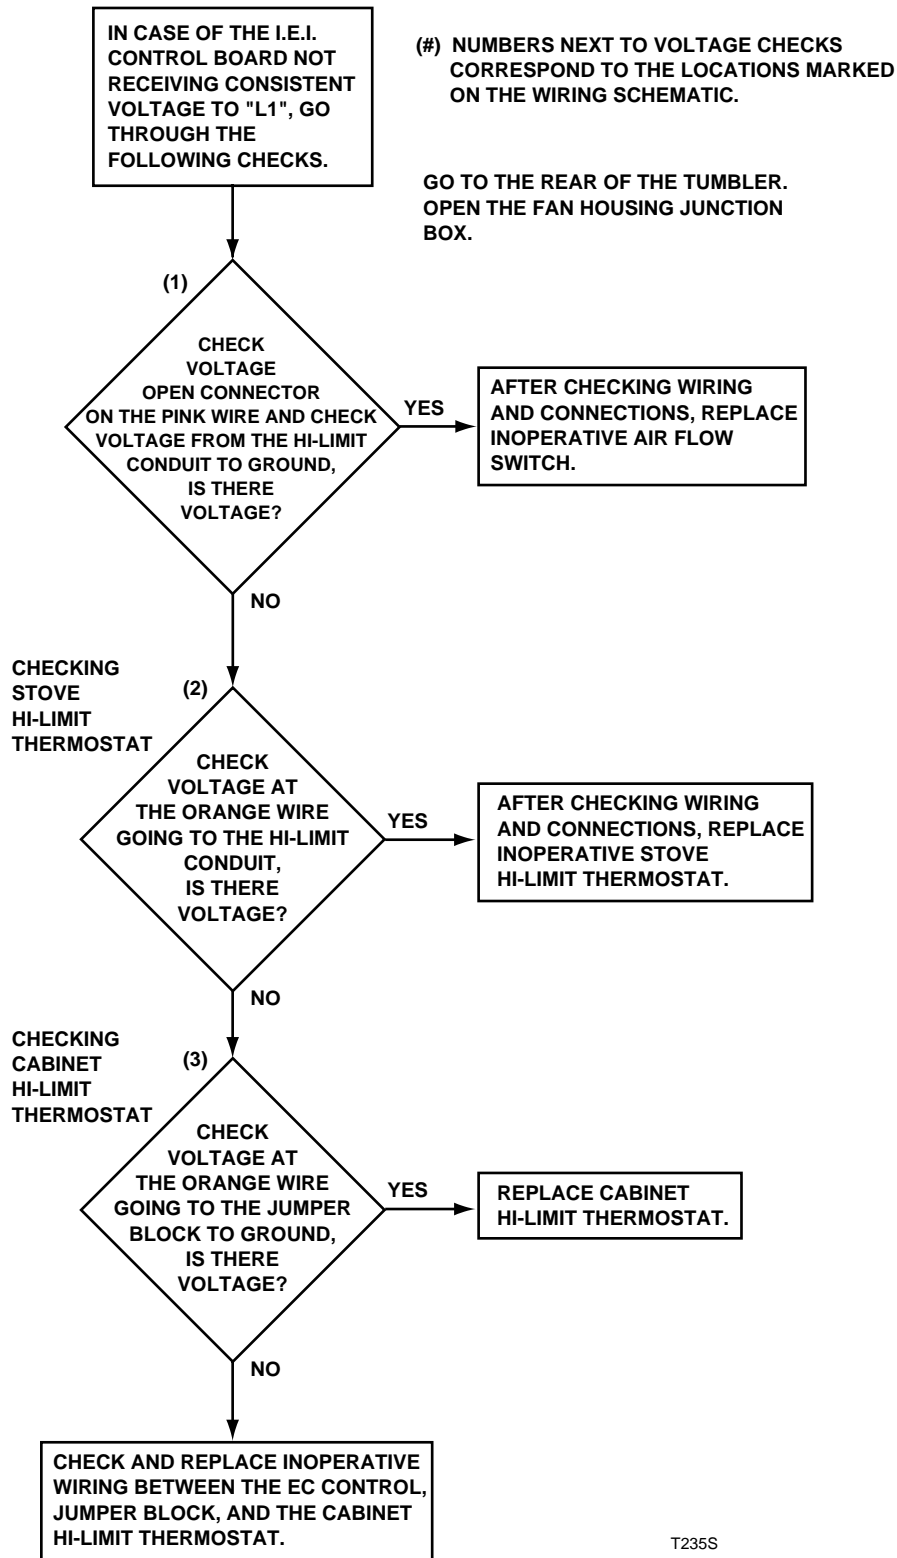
IN CASE OF THE I.E.I. CONTROL BOARD NOT RECEIVING CONSISTENT VOLTAGE TO "L1", GO THROUGH THE FOLLOWING CHECKS.

(#) NUMBERS NEXT TO VOLTAGE CHECKS CORRESPOND TO THE LOCATIONS MARKED ON THE WIRING SCHEMATIC.

GO TO THE REAR OF THE TUMBLER. OPEN THE FAN HOUSING JUNCTION BOX.

(1)

CHECK VOLTAGE OPEN CONNECTOR ON THE PINK WIRE AND CHECK VOLTAGE FROM THE HI-LIMIT CONDUIT TO GROUND, IS THERE VOLTAGE?

YES

AFTER CHECKING WIRING AND CONNECTIONS, REPLACE INOPERATIVE AIR FLOW SWITCH.

NO

CHECKING STOVE HI-LIMIT THERMOSTAT

(2)

CHECK VOLTAGE AT THE ORANGE WIRE GOING TO THE HI-LIMIT CONDUIT, IS THERE VOLTAGE?

YES

AFTER CHECKING WIRING AND CONNECTIONS, REPLACE INOPERATIVE STOVE HI-LIMIT THERMOSTAT.

NO

CHECKING CABINET HI-LIMIT THERMOSTAT

(3)

CHECK VOLTAGE AT THE ORANGE WIRE GOING TO THE JUMPER BLOCK TO GROUND, IS THERE VOLTAGE?

YES

REPLACE CABINET HI-LIMIT THERMOSTAT.

NO

CHECK AND REPLACE INOPERATIVE WIRING BETWEEN THE EC CONTROL, JUMPER BLOCK, AND THE CABINET HI-LIMIT THERMOSTAT.

T235S